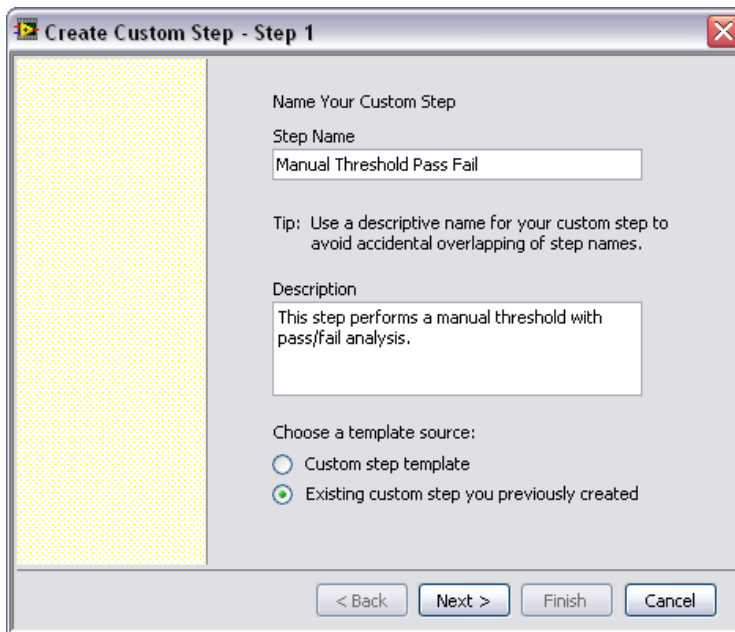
Create Custom Step - Step 1

Name Your Custom Step

Step Name

Manual Threshold Pass Fail

Tip: Use a descriptive name for your custom step to avoid accidental overlapping of step names.

Description

This step performs a manual threshold with pass/fail analysis.

Choose a template source:

Custom step template

Existing custom step you previously created

< Back | Next > | Finish | Cancel